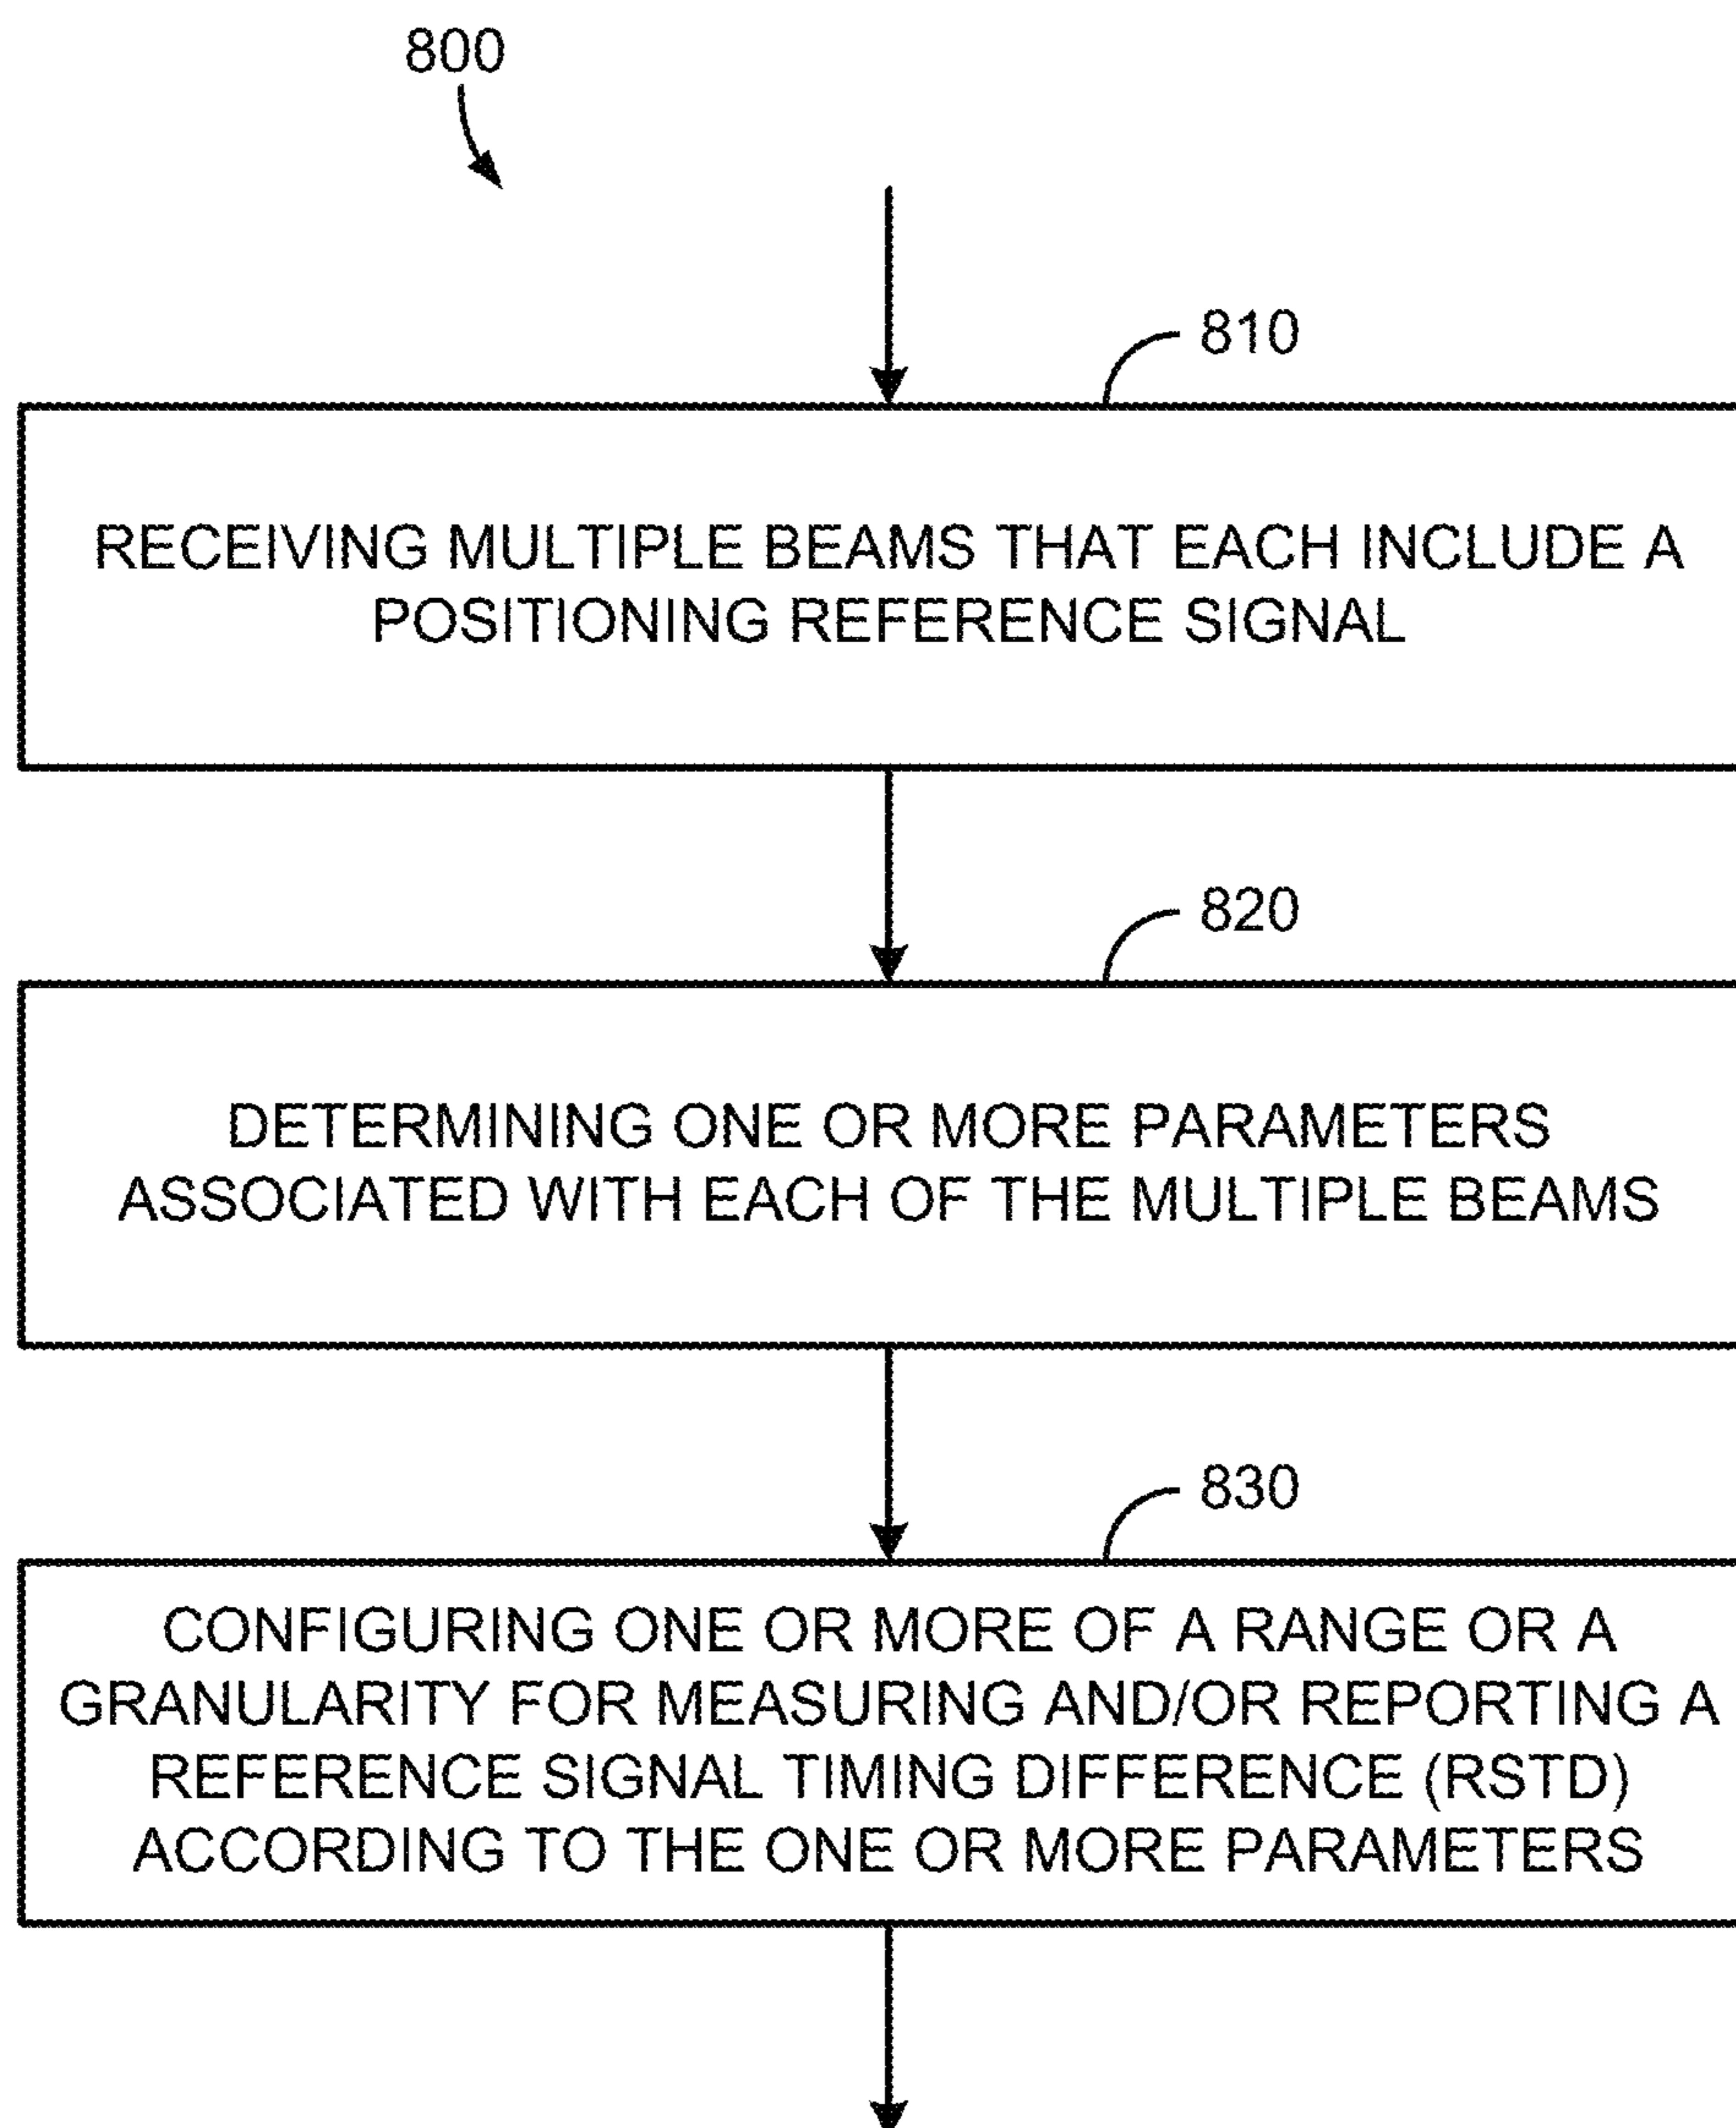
800

810

RECEIVING MULTIPLE BEAMS THAT EACH INCLUDE A POSITIONING REFERENCE SIGNAL

820

DETERMINING ONE OR MORE PARAMETERS ASSOCIATED WITH EACH OF THE MULTIPLE BEAMS

830

CONFIGURING ONE OR MORE OF A RANGE OR A GRANULARITY FOR MEASURING AND/OR REPORTING A REFERENCE SIGNAL TIMING DIFFERENCE (RSTD) ACCORDING TO THE ONE OR MORE PARAMETERS